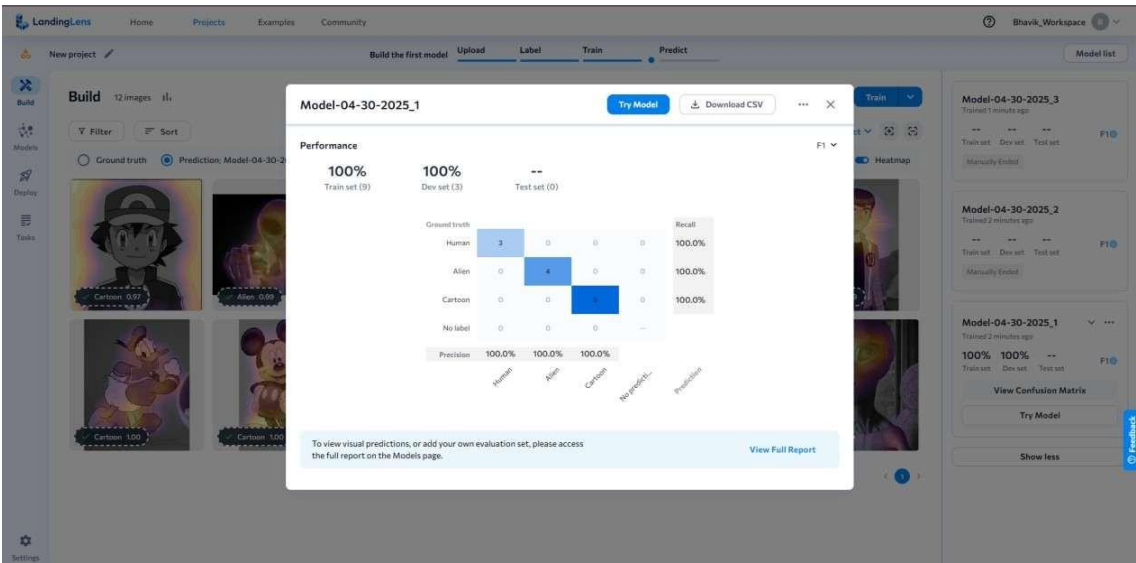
LandingLens Home Projects Examples Community

Bhavik_Workspace

New project

Build the first model Upload Label Train Predict

Model list

Build

Models

Deploy

Tasks

Settings

Build 12 images

Filter Sort

Ground truth Prediction: Model-04-30-2

Cartoon 0.97

Alien 0.99

Cartoon 1.00

Cartoon 1.00

Train

Heatmap

Model-04-30-2025_1

Try Model

Download CSV

Performance

F1

100%
Train set (9)

100%
Dev set (3)

--
Test set (0)

| Ground truth | | | | | Recall |
|---|---|---|---|---|---|
| Human | 3 | 0 | 0 | 0 | 100.0% |
| Alien | 0 | 4 | 0 | 0 | 100.0% |
| Cartoon | 0 | 0 | 5 | 0 | 100.0% |
| No label | 0 | 0 | 0 | -- | |
| Precision | 100.0% | 100.0% | 100.0% | | |
| | Human | Alien | Cartoon | No predicti... | Prediction |

To view visual predictions, or add your own evaluation set, please access the full report on the Models page.

View Full Report

Model-04-30-2025_3
Trained 1 minutes ago
-- -- --
Train set Dev set Test set
F1
Manually Ended

Model-04-30-2025_2
Trained 2 minutes ago
-- -- --
Train set Dev set Test set
F1
Manually Ended

Model-04-30-2025_1
Trained 2 minutes ago
100% 100% --
Train set Dev set Test set
F1

View Confusion Matrix

Try Model

Show less

Feedback

1